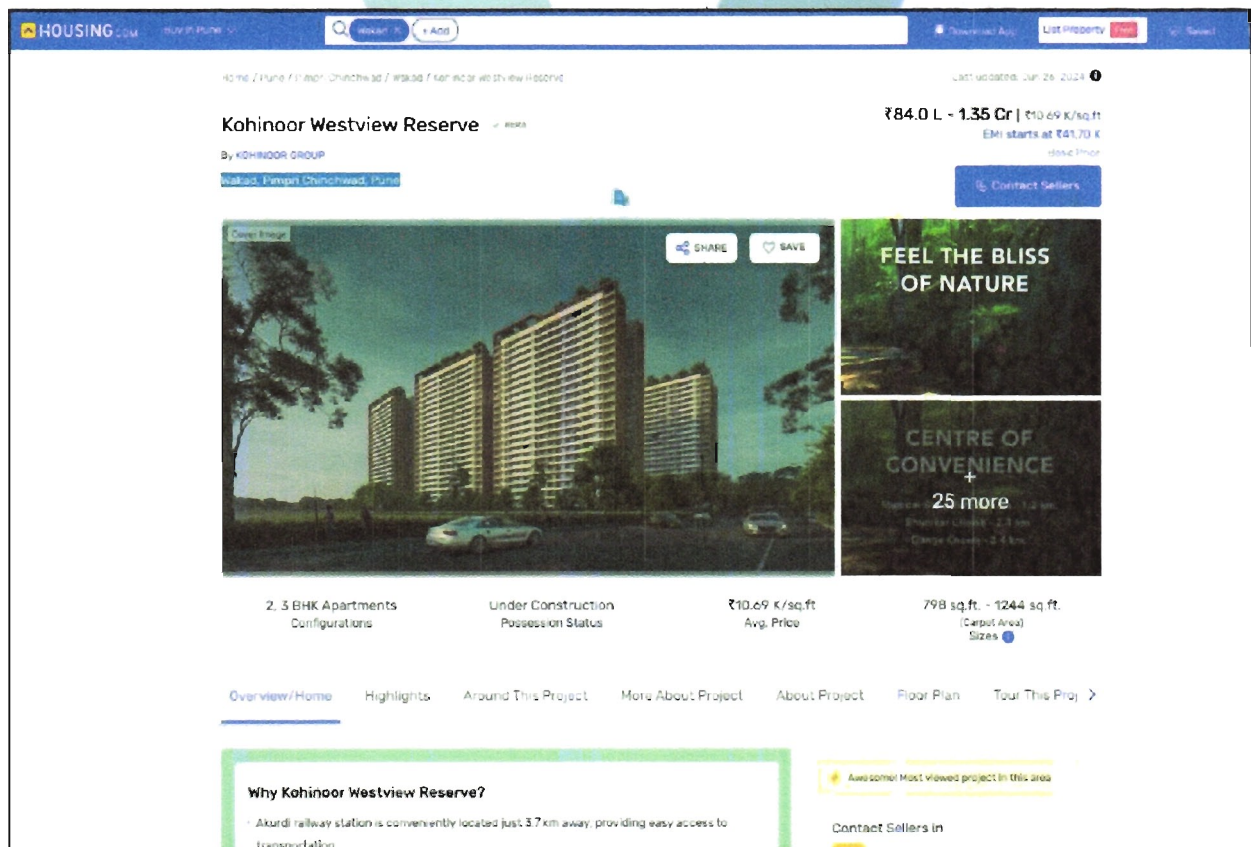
HOUSING.com Buy in Pune Wakad + Add Download App List Property Free Saved

Home / Pune / Pimpri Chinchwad / Wakad / Kohinoor Westview Reserve

Last updated: Jun 26, 2024

Kohinoor Westview Reserve RERA

By KOHINOOR GROUP

Wakad, Pimpri Chinchwad, Pune

₹84.0 L - 1.35 Cr | ₹10.69 K/sq.ft

EMI starts at ₹41.70 K

Contact Sellers

Cover Image

SHARE SAVE

FEEL THE BLISS OF NATURE

CENTRE OF CONVENIENCE

+ 25 more

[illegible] - 1.2 km

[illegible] - 2.3 km

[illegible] - 2.4 km

2, 3 BHK Apartments
Configurations

Under Construction
Possession Status

₹10.69 K/sq.ft
Avg. Price

798 sq.ft. - 1244 sq.ft.
(Carpet Area)
Sizes

Overview/Home Highlights Around This Project More About Project About Project Floor Plan Tour This Proj

Why Kohinoor Westview Reserve?

Akurdi railway station is conveniently located just 3.7 km away, providing easy access to transportation

Awesome! Most viewed project in this area

Contact Sellers in